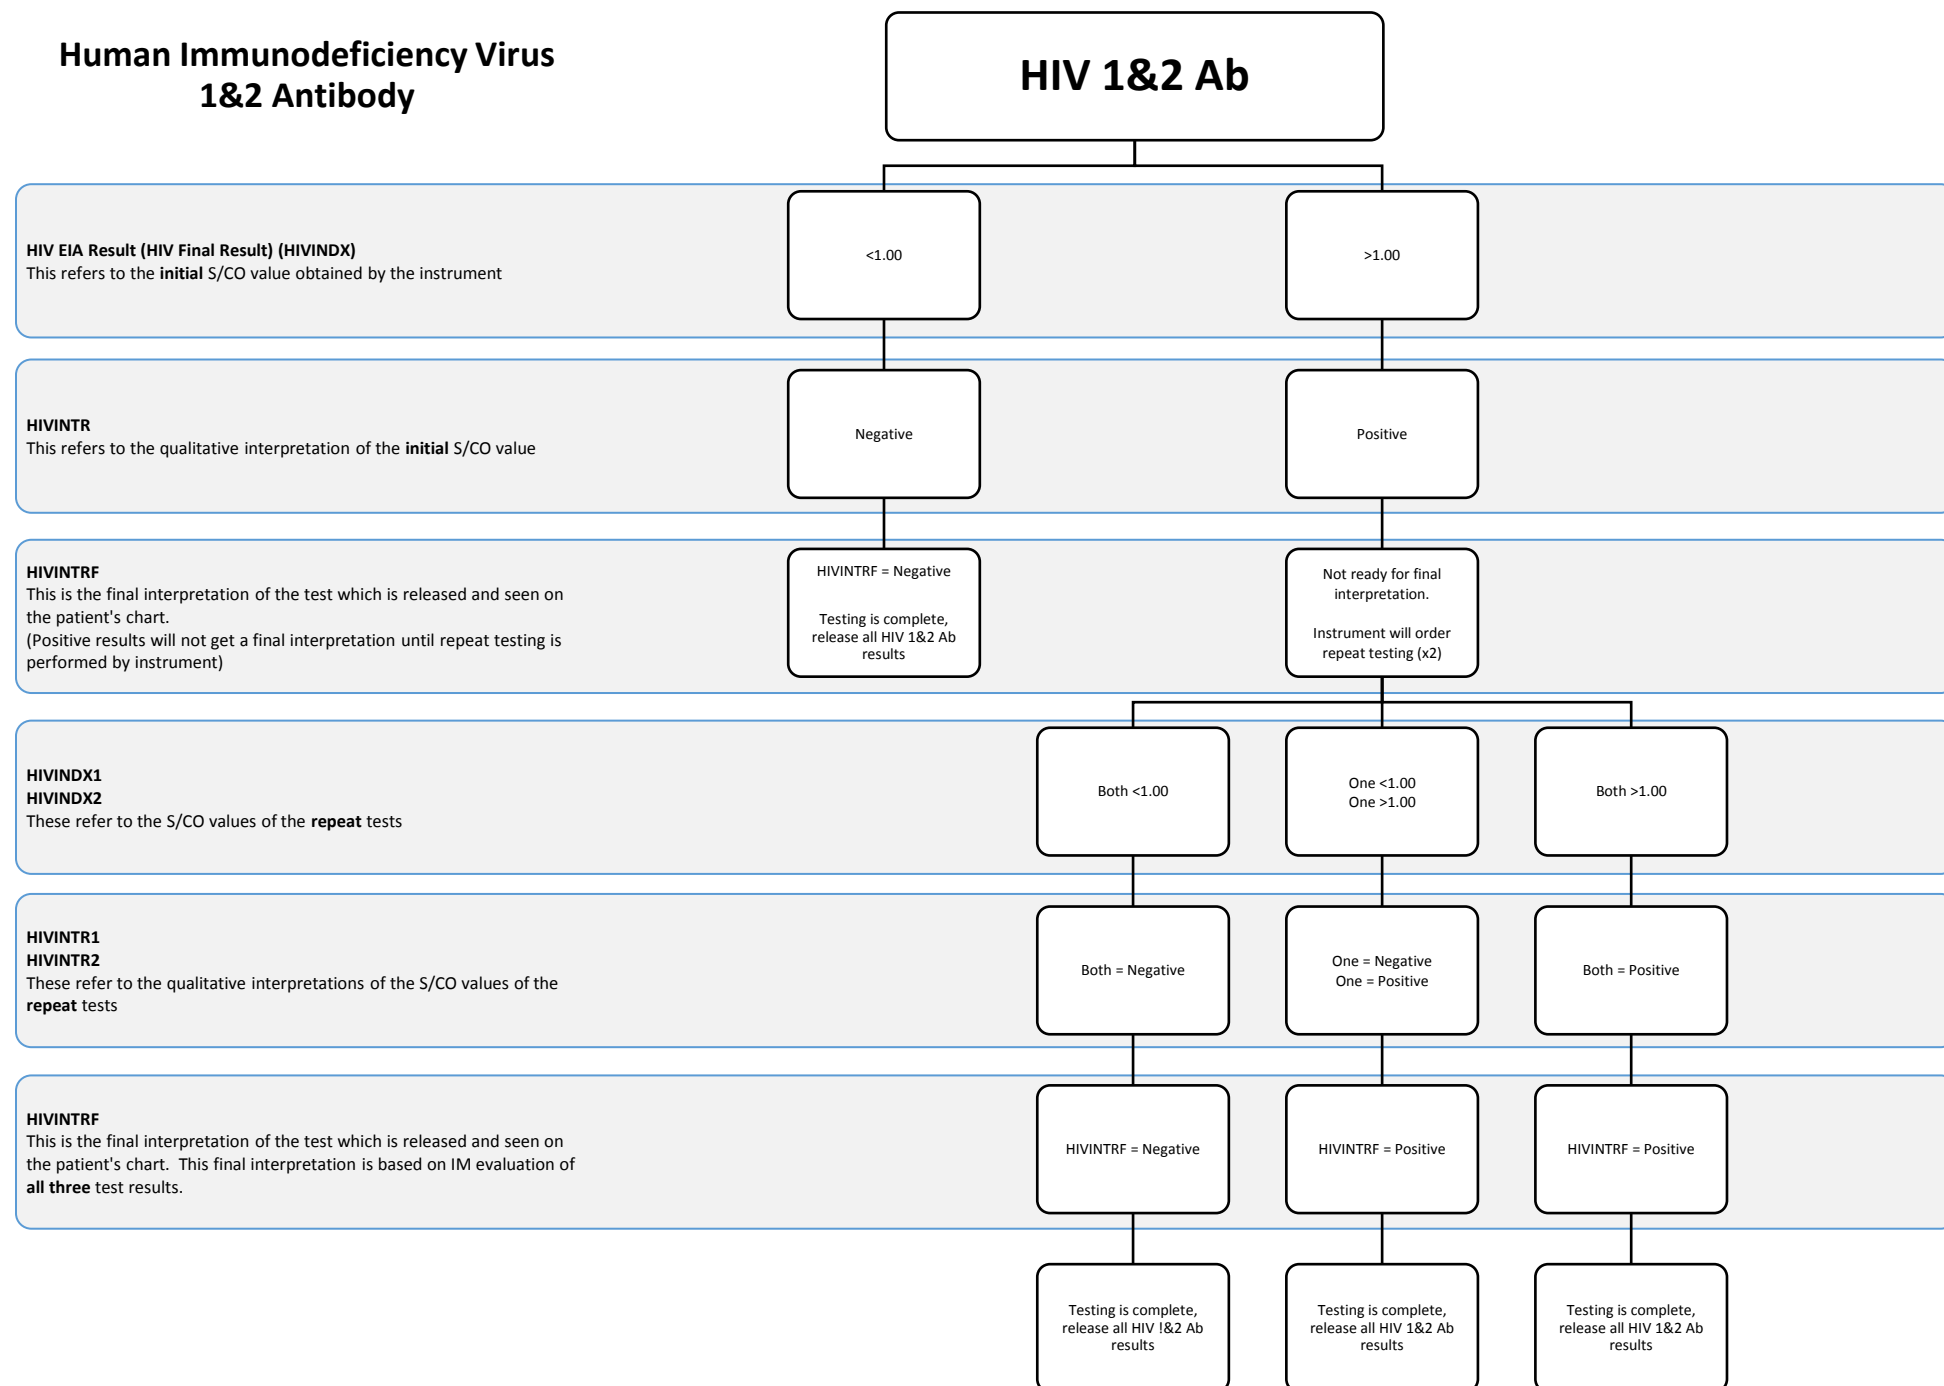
Human Immunodeficiency Virus 1&2 Antibody

HIV 1&2 Ab

**HIV EIA Result (HIV Final Result) (HIVINDX)**
This refers to the **initial** S/CO value obtained by the instrument

<1.00

>1.00

**HIVINTR**
This refers to the qualitative interpretation of the **initial** S/CO value

Negative

Positive

**HIVINTRF**
This is the final interpretation of the test which is released and seen on the patient's chart.
(Positive results will not get a final interpretation until repeat testing is performed by instrument)

HIVINTRF = Negative

Testing is complete, release all HIV 1&2 Ab results

Not ready for final interpretation.

Instrument will order repeat testing (x2)

**HIVINDX1**
**HIVINDX2**
These refer to the S/CO values of the **repeat** tests

Both <1.00

One <1.00
One >1.00

Both >1.00

**HIVINTR1**
**HIVINTR2**
These refer to the qualitative interpretations of the S/CO values of the **repeat** tests

Both = Negative

One = Negative
One = Positive

Both = Positive

**HIVINTRF**
This is the final interpretation of the test which is released and seen on the patient's chart. This final interpretation is based on IM evaluation of **all three** test results.

HIVINTRF = Negative

HIVINTRF = Positive

HIVINTRF = Positive

Testing is complete, release all HIV !&2 Ab results

Testing is complete, release all HIV 1&2 Ab results

Testing is complete, release all HIV 1&2 Ab results